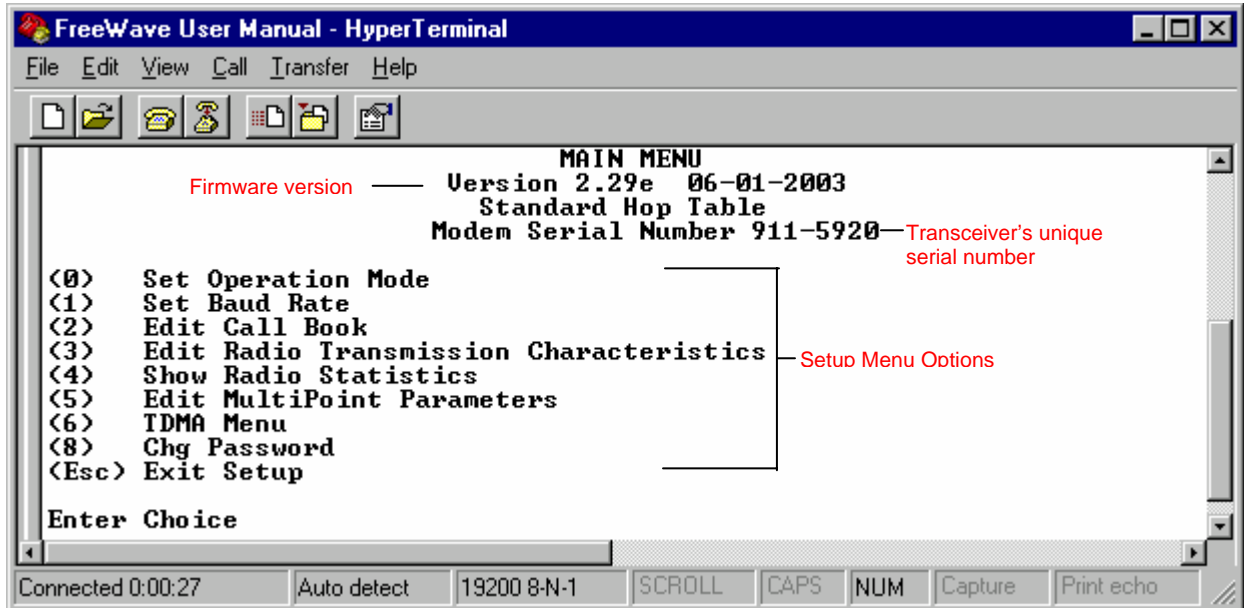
FreeWave User Manual - HyperTerminal

File Edit View Call Transfer Help

MAIN MENU
Firmware version Version 2.29e 06-01-2003
Standard Hop Table
Modem Serial Number 911-5920 Transceiver's unique serial number

(0) Set Operation Mode
(1) Set Baud Rate
(2) Edit Call Book
(3) Edit Radio Transmission Characteristics
(4) Show Radio Statistics
(5) Edit MultiPoint Parameters
(6) TDMA Menu
(8) Chg Password
(Esc) Exit Setup

Setup Menu Options

Enter Choice

Connected 0:00:27 | Auto detect | 19200 8-N-1 | SCROLL | CAPS | NUM | Capture | Print echo